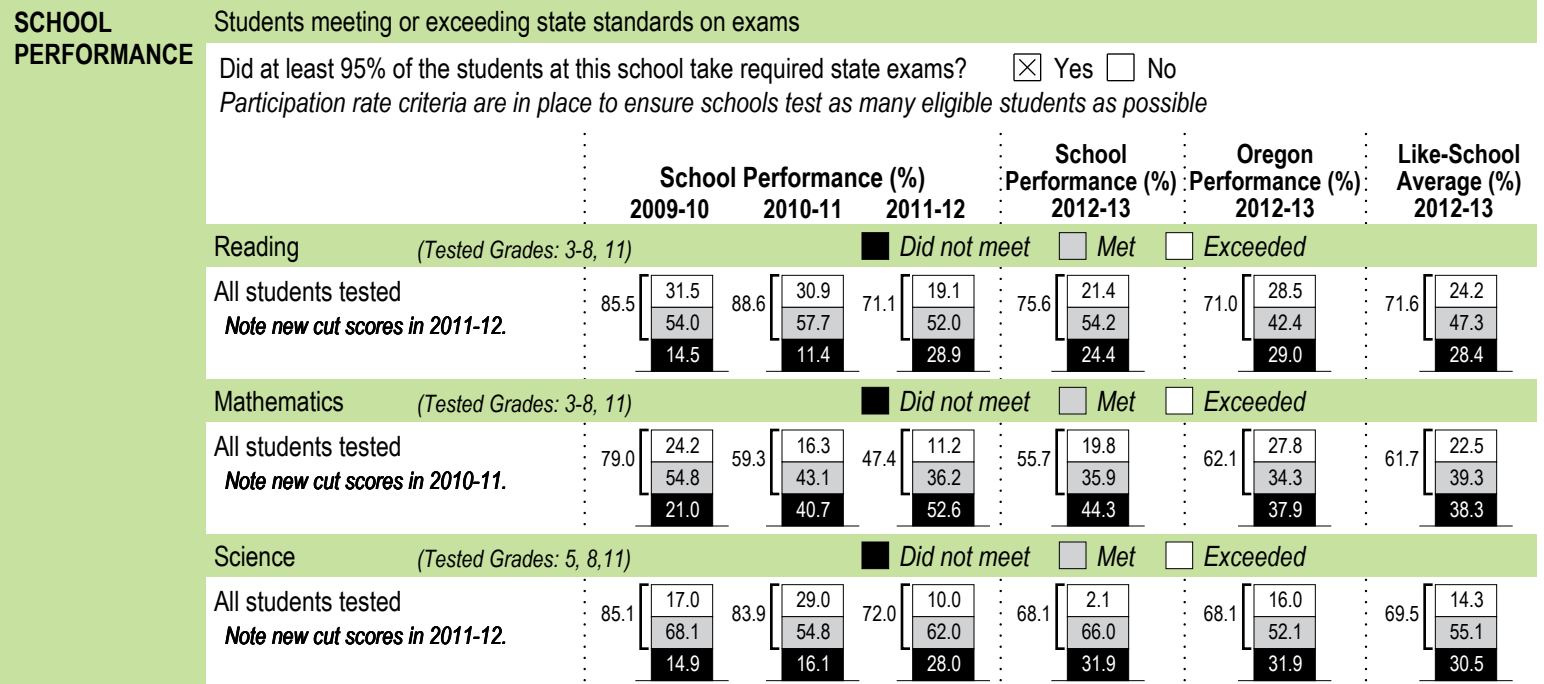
SCHOOL PERFORMANCE

Students meeting or exceeding state standards on exams

Did at least 95% of the students at this school take required state exams? ☒ Yes ☐ No

*Participation rate criteria are in place to ensure schools test as many eligible students as possible*

| | School Performance (%) 2009-10 | School Performance (%) 2010-11 | School Performance (%) 2011-12 | School Performance (%) 2012-13 | Oregon Performance (%) 2012-13 | Like-School Average (%) 2012-13 |
|---|---|---|---|---|---|---|
| **Reading** *(Tested Grades: 3-8, 11)* | | | | | | |
| All students tested *Note new cut scores in 2011-12.* | 85.5: 31.5 / 54.0 / 14.5 | 88.6: 30.9 / 57.7 / 11.4 | 71.1: 19.1 / 52.0 / 28.9 | 75.6: 21.4 / 54.2 / 24.4 | 71.0: 28.5 / 42.4 / 29.0 | 71.6: 24.2 / 47.3 / 28.4 |
| **Mathematics** *(Tested Grades: 3-8, 11)* | | | | | | |
| All students tested *Note new cut scores in 2010-11.* | 79.0: 24.2 / 54.8 / 21.0 | 59.3: 16.3 / 43.1 / 40.7 | 47.4: 11.2 / 36.2 / 52.6 | 55.7: 19.8 / 35.9 / 44.3 | 62.1: 27.8 / 34.3 / 37.9 | 61.7: 22.5 / 39.3 / 38.3 |
| **Science** *(Tested Grades: 5, 8,11)* | | | | | | |
| All students tested *Note new cut scores in 2011-12.* | 85.1: 17.0 / 68.1 / 14.9 | 83.9: 29.0 / 54.8 / 16.1 | 72.0: 10.0 / 62.0 / 28.0 | 68.1: 2.1 / 66.0 / 31.9 | 68.1: 16.0 / 52.1 / 31.9 | 69.5: 14.3 / 55.1 / 30.5 |

■ Did not meet ■ Met □ Exceeded